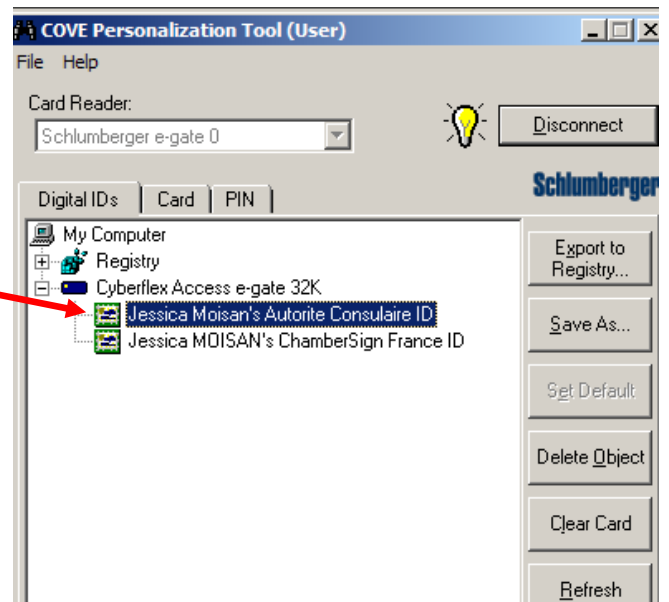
COVE Personalization Tool (User)

File Help

Card Reader:

Schlumberger e-gate 0

Disconnect

Schlumberger

Digital IDs | Card | PIN

My Computer
Registry
Cyberflex Access e-gate 32K
Jessica Moisan's Autorite Consulaire ID
Jessica MOISAN's ChamberSign France ID

Export to Registry...

Save As...

Set Default

Delete Object

Clear Card

Refresh